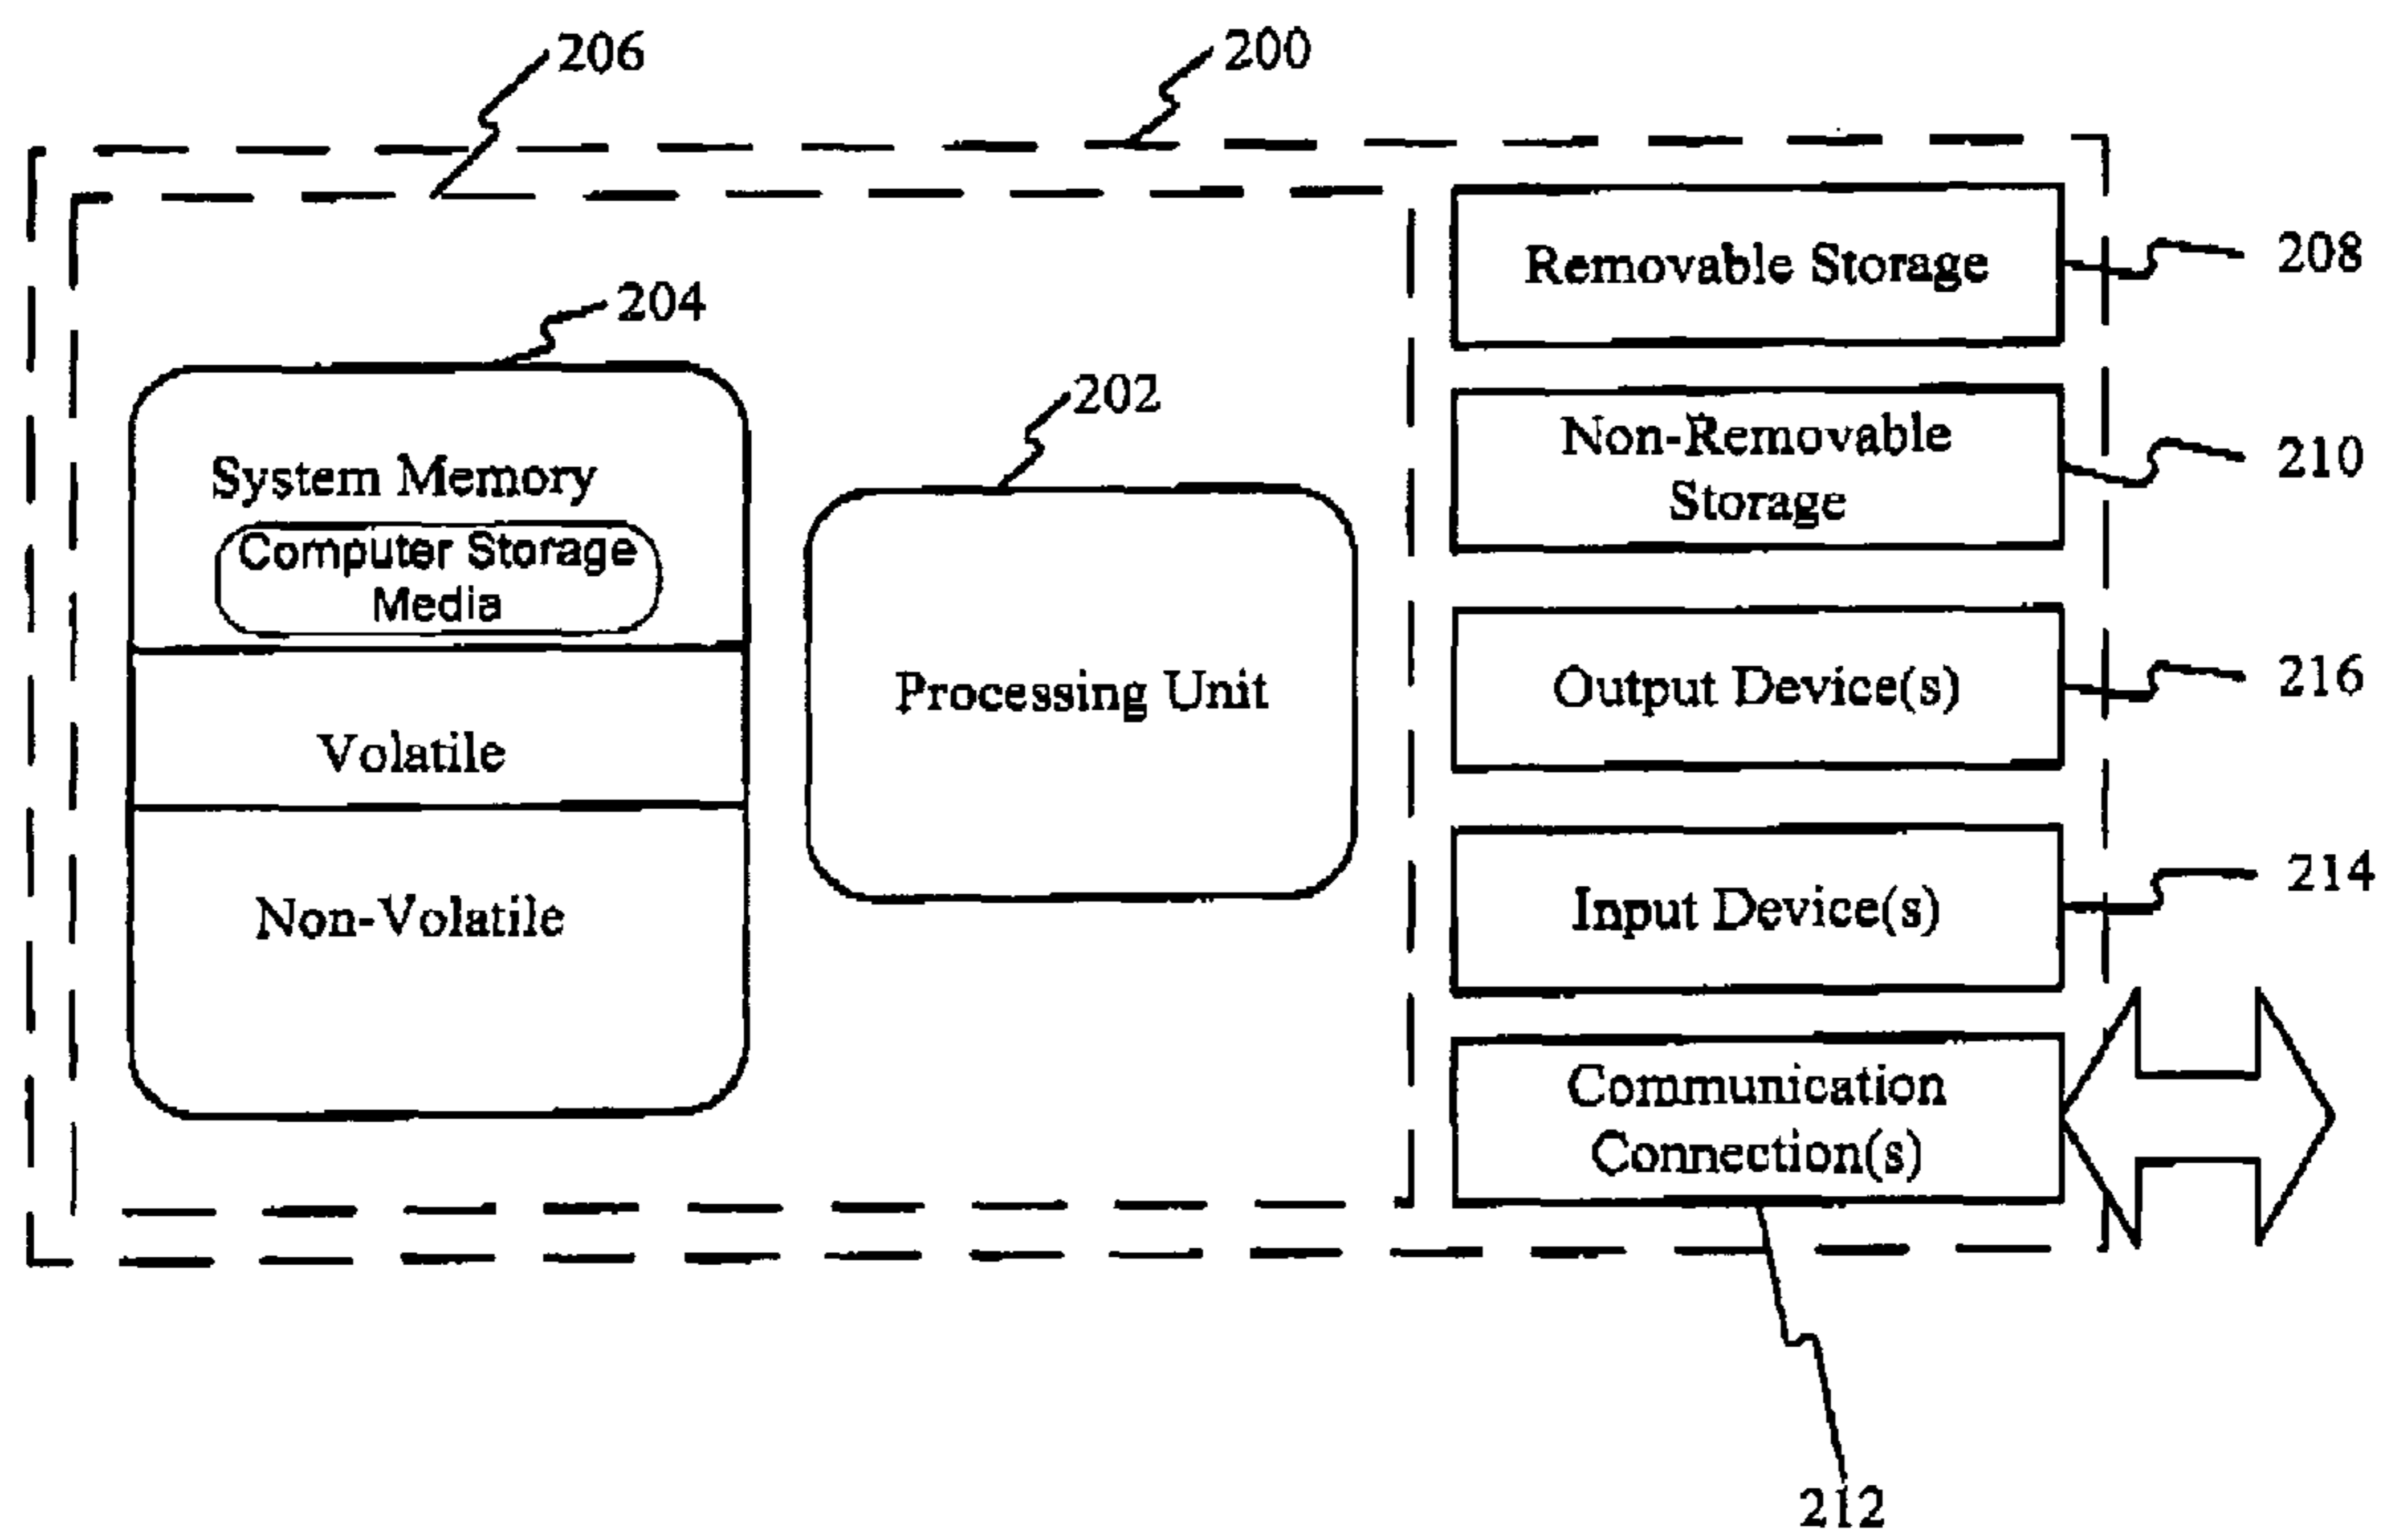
206

200

204

System Memory

Computer Storage Media

Volatile

Non-Volatile

202

Processing Unit

Removable Storage

208

Non-Removable Storage

210

Output Device(s)

216

Input Device(s)

214

Communication Connection(s)

212